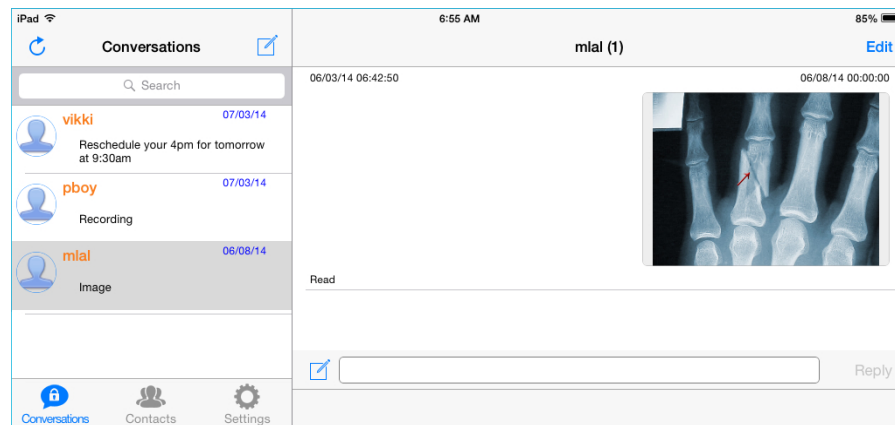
iPad
6:55 AM
85%

Conversations

Search

vikki
07/03/14
Reschedule your 4pm for tomorrow at 9:30am

pboy
07/03/14
Recording

mlal
06/08/14
Image

Conversations
Contacts
Settings

mlal (1)
Edit

06/03/14 06:42:50
06/08/14 00:00:00

Read

Reply